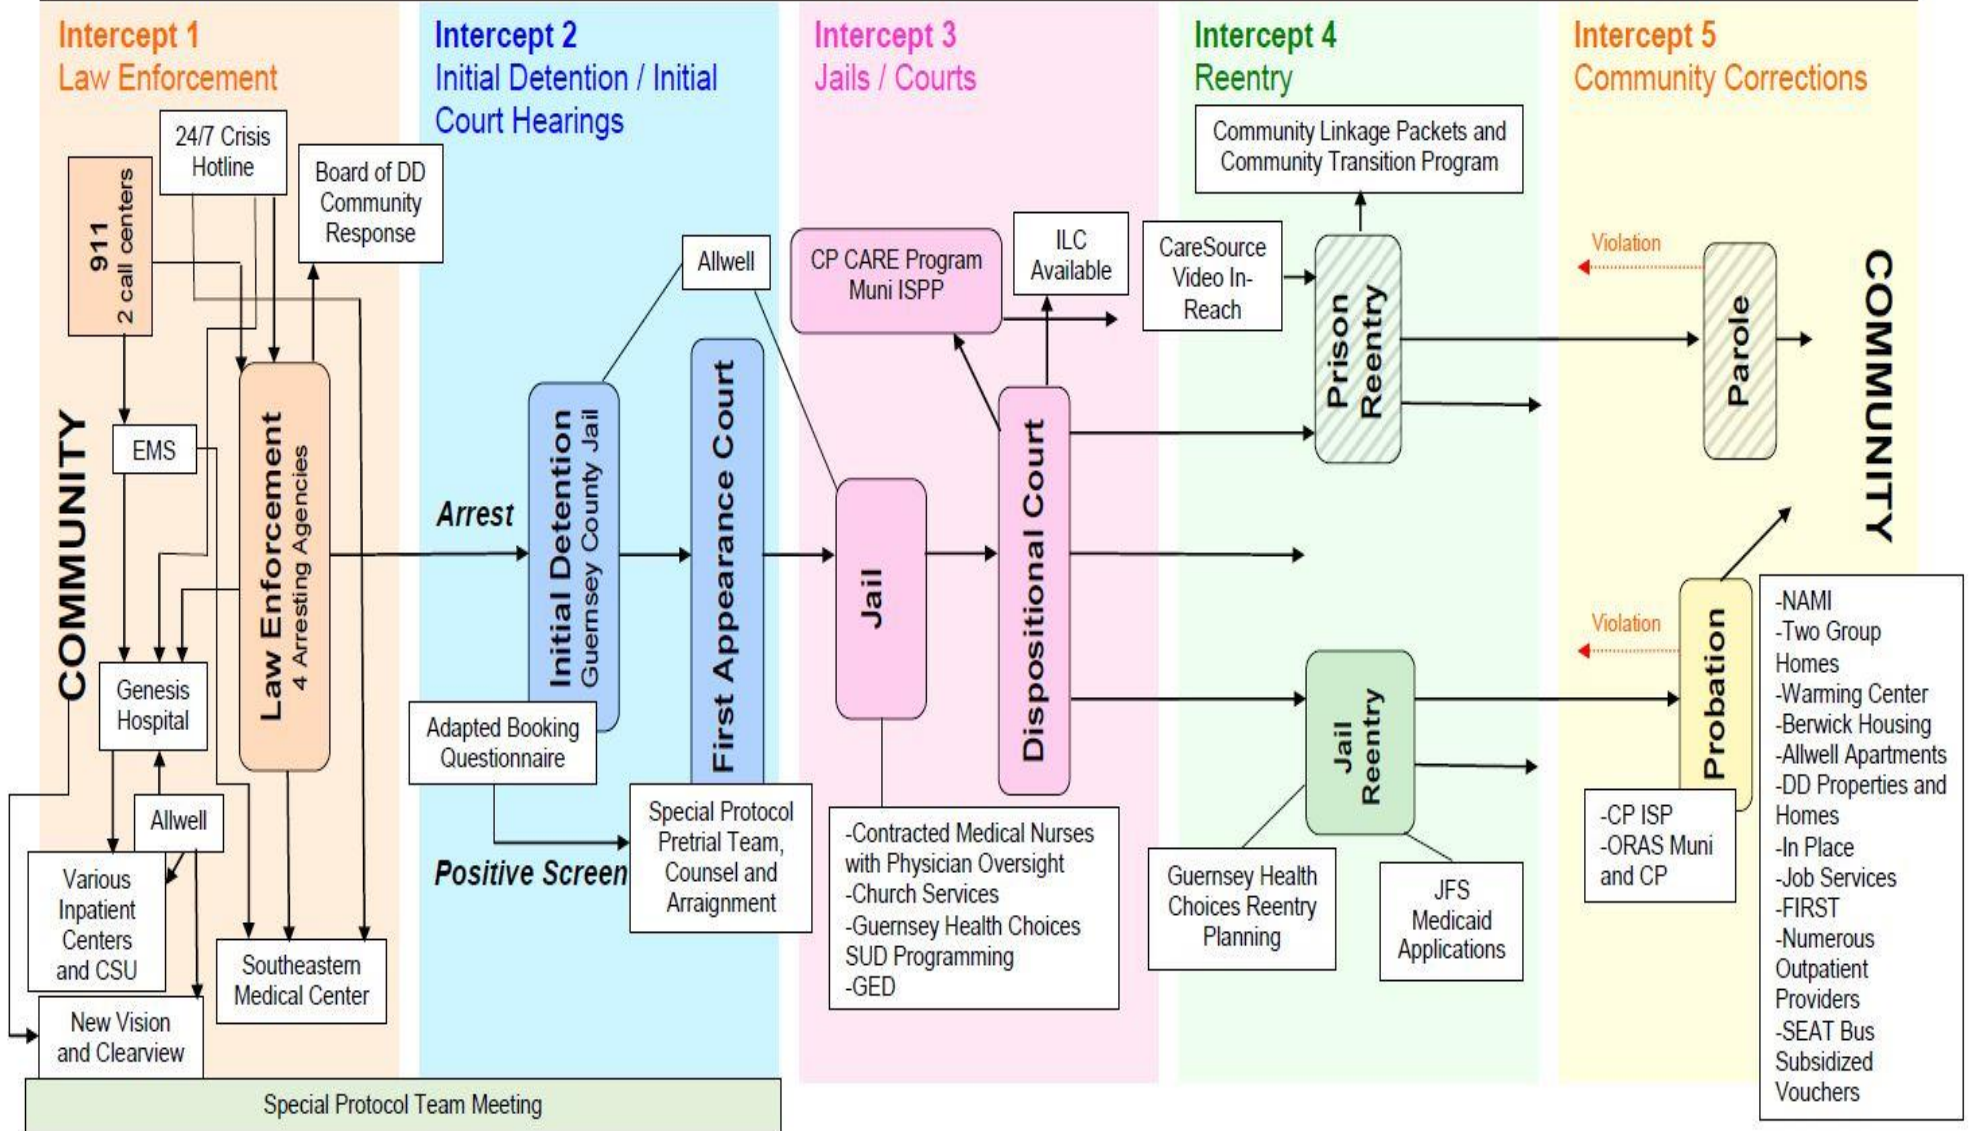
Intercept 1
Law Enforcement

Intercept 2
Initial Detention / Initial Court Hearings

Intercept 3
Jails / Courts

Intercept 4
Reentry

Intercept 5
Community Corrections

24/7 Crisis Hotline

Board of DD Community Response

911
2 call centers

COMMUNITY

EMS

Law Enforcement
4 Arresting Agencies

Genesis Hospital

Allwell

Various Inpatient Centers and CSU

New Vision and Clearview

Southeastern Medical Center

Arrest

Initial Detention
Guernsey County Jail

Allwell

First Appearance Court

Adapted Booking Questionnaire

Positive Screen

Special Protocol Pretrial Team, Counsel and Arraignment

Special Protocol Team Meeting

CP CARE Program Muni ISPP

ILC Available

Jail

Dispositional Court

-Contracted Medical Nurses with Physician Oversight
-Church Services
-Guernsey Health Choices SUD Programming
-GED

Community Linkage Packets and Community Transition Program

CareSource Video In-Reach

Prison Reentry

Jail Reentry

Guernsey Health Choices Reentry Planning

JFS Medicaid Applications

Violation

Parole

COMMUNITY

Violation

Probation

-CP ISP
-ORAS Muni and CP

-NAMI
-Two Group Homes
-Warming Center
-Berwick Housing
-Allwell Apartments
-DD Properties and Homes
-In Place
-Job Services
-FIRST
-Numerous Outpatient Providers
-SEAT Bus Subsidized Vouchers